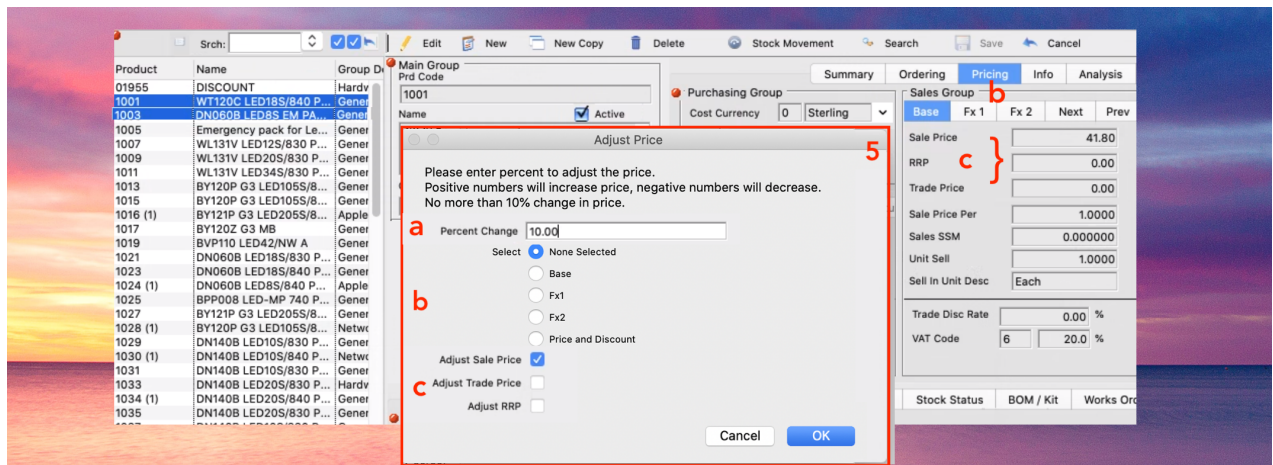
Srch:

Edit | New | New Copy | Delete | Stock Movement | Search | Save | Cancel

| Product | Name | Group De |
|---|---|---|
| 01955 | DISCOUNT | Hardv |
| 1001 | WT120C LED18S/840 P... | Gener |
| 1003 | DN060B LED8S EM PA... | Gener |
| 1005 | Emergency pack for Le... | Gener |
| 1007 | WL131V LED12S/830 P... | Gener |
| 1009 | WL131V LED20S/830 P... | Gener |
| 1011 | WL131V LED34S/830 P... | Gener |
| 1013 | BY120P G3 LED105S/8... | Gener |
| 1015 | BY120P G3 LED105S/8... | Gener |
| 1016 (1) | BY121P G3 LED205S/8... | Apple |
| 1017 | BY120Z G3 MB | Gener |
| 1019 | BVP110 LED42/NW A | Gener |
| 1021 | DN060B LED18S/840 P... | Gener |
| 1023 | DN060B LED18S/840 P... | Gener |
| 1024 (1) | DN060B LED8S/840 P... | Apple |
| 1025 | BPP008 LED-MP 740 P... | Gener |
| 1027 | BY121P G3 LED205S/8... | Gener |
| 1028 (1) | BY120P G3 LED105S/8... | Netwo |
| 1029 | DN140B LED10S/830 P... | Gener |
| 1030 (1) | DN140B LED10S/840 P... | Netwo |
| 1031 | DN140B LED10S/840 P... | Gener |
| 1033 | DN140B LED20S/830 P... | Hardv |
| 1034 (1) | DN140B LED20S/830 P... | Gener |
| 1035 | DN140B LED20S/830 P... | Gener |

Main Group
Prd Code
1001
Name
Active

Summary | Ordering | Pricing | Info | Analysis

Purchasing Group
Cost Currency 0 Sterling

b

Sales Group
Base | Fx 1 | Fx 2 | Next | Prev
Sale Price 41.80
RRP 0.00
c
Trade Price 0.00
Sale Price Per 1.0000
Sales SSM 0.000000
Unit Sell 1.0000
Sell In Unit Desc Each
Trade Disc Rate 0.00 %
VAT Code 6 20.0 %

Stock Status | BOM / Kit | Works Ord

Adjust Price
5
Please enter percent to adjust the price.
Positive numbers will increase price, negative numbers will decrease.
No more than 10% change in price.

a
Percent Change 10.00
Select
None Selected
b
Base
Fx1
Fx2
Price and Discount
Adjust Sale Price
c
Adjust Trade Price
Adjust RRP

Cancel
OK